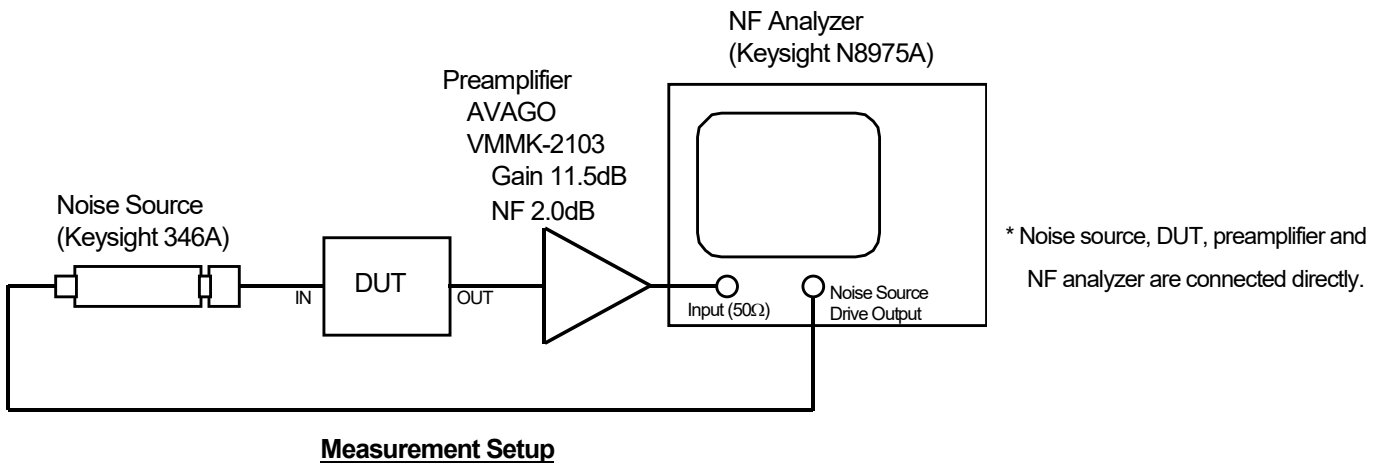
NF Analyzer
(Keysight N8975A)

Preamplifier
AVAGO
VMMK-2103
Gain 11.5dB
NF 2.0dB

Noise Source
(Keysight 346A)

IN

DUT

OUT

Input (50Ω)

Noise Source
Drive Output

* Noise source, DUT, preamplifier and NF analyzer are connected directly.

Measurement Setup